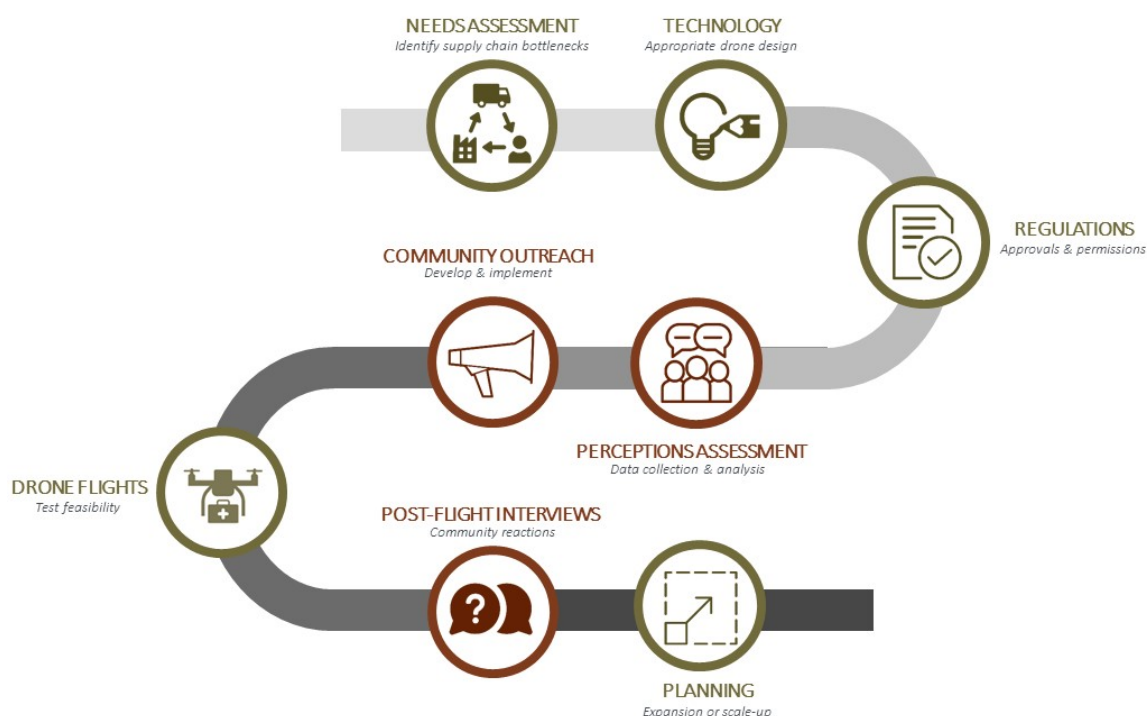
NEEDS ASSESSMENT
Identify supply chain bottlenecks

TECHNOLOGY
Appropriate drone design

REGULATIONS
Approvals & permissions

COMMUNITY OUTREACH
Develop & implement

PERCEPTIONS ASSESSMENT
Data collection & analysis

DRONE FLIGHTS
Test feasibility

POST-FLIGHT INTERVIEWS
Community reactions

PLANNING
Expansion or scale-up